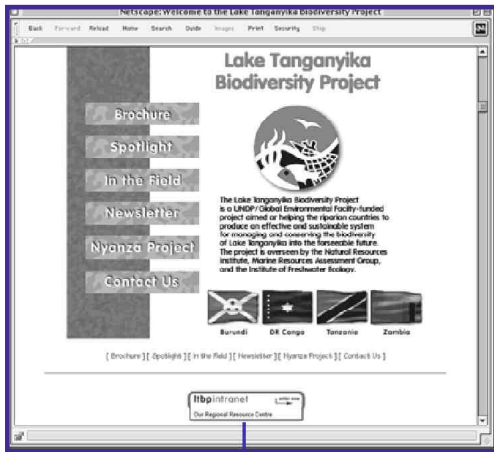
Netscape: Welcome to the Lake Tanganyika Biodiversity Project

Back Forward Reload Home Search Guide Images Print Security Ship

Lake Tanganyika Biodiversity Project

Brochure

Spotlight

In the Field

Newsletter

Nyanza Project

Contact Us

The Lake Tanganyika Biodiversity Project is a UNDP/Global Environmental Facility-funded project aimed at helping the riparian countries to produce an effective and sustainable system for managing and conserving the biodiversity of Lake Tanganyika into the forseeable future. The project is overseen by the Natural Resources Institute, Marine Resources Assessment Group, and the Institute of Freshwater Biology.

Burundi DR Congo Tanzania Zambia

[ Brochure ] [ Spotlight ] [ In the Field ] [ Newsletter ] [ Nyanza Project ] [ Contact Us ]

ltbpintranet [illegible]
Our Regional Resource Centre